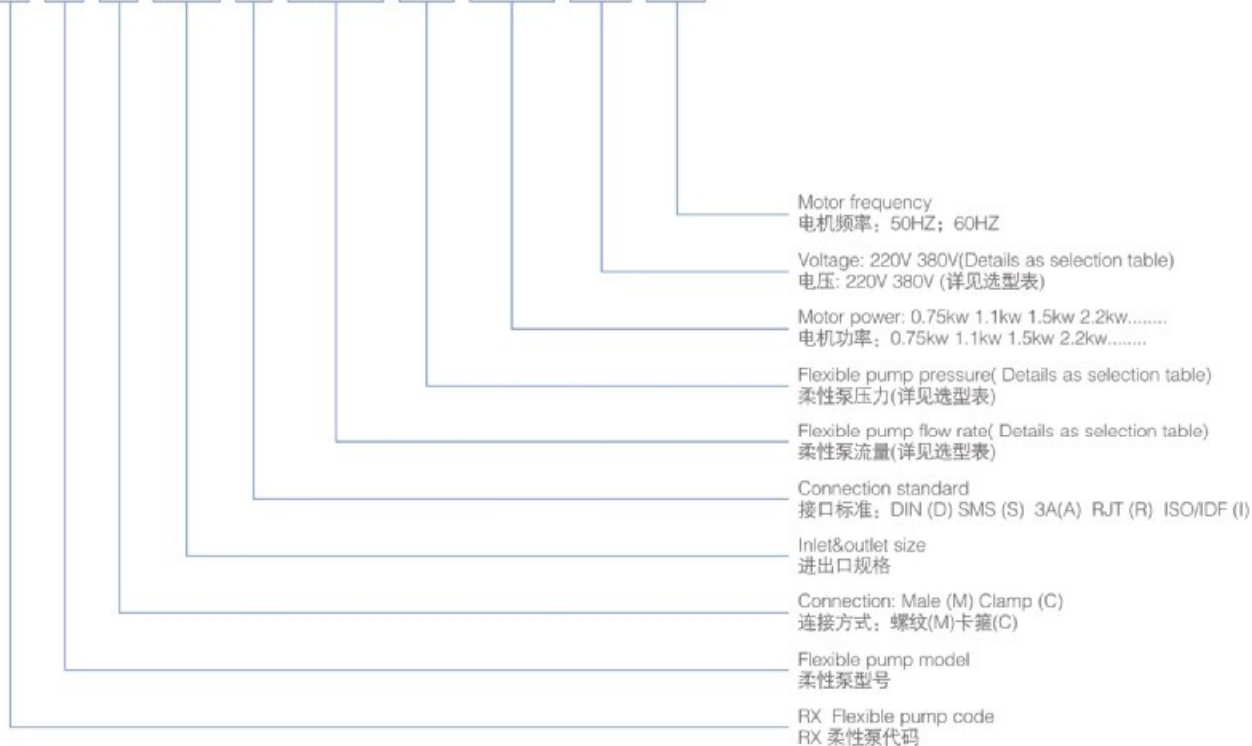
Motor frequency
电机频率：50HZ；60HZ

Voltage: 220V 380V(Details as selection table)
电压: 220V 380V (详见选型表)

Motor power: 0.75kw 1.1kw 1.5kw 2.2kw........
电机功率：0.75kw 1.1kw 1.5kw 2.2kw........

Flexible pump pressure( Details as selection table)
柔性泵压力(详见选型表)

Flexible pump flow rate( Details as selection table)
柔性泵流量(详见选型表)

Connection standard
接口标准：DIN (D) SMS (S) 3A(A) RJT (R) ISO/IDF (I)

Inlet&outlet size
进出口规格

Connection: Male (M) Clamp (C)
连接方式：螺纹(M)卡箍(C)

Flexible pump model
柔性泵型号

RX Flexible pump code
RX 柔性泵代码